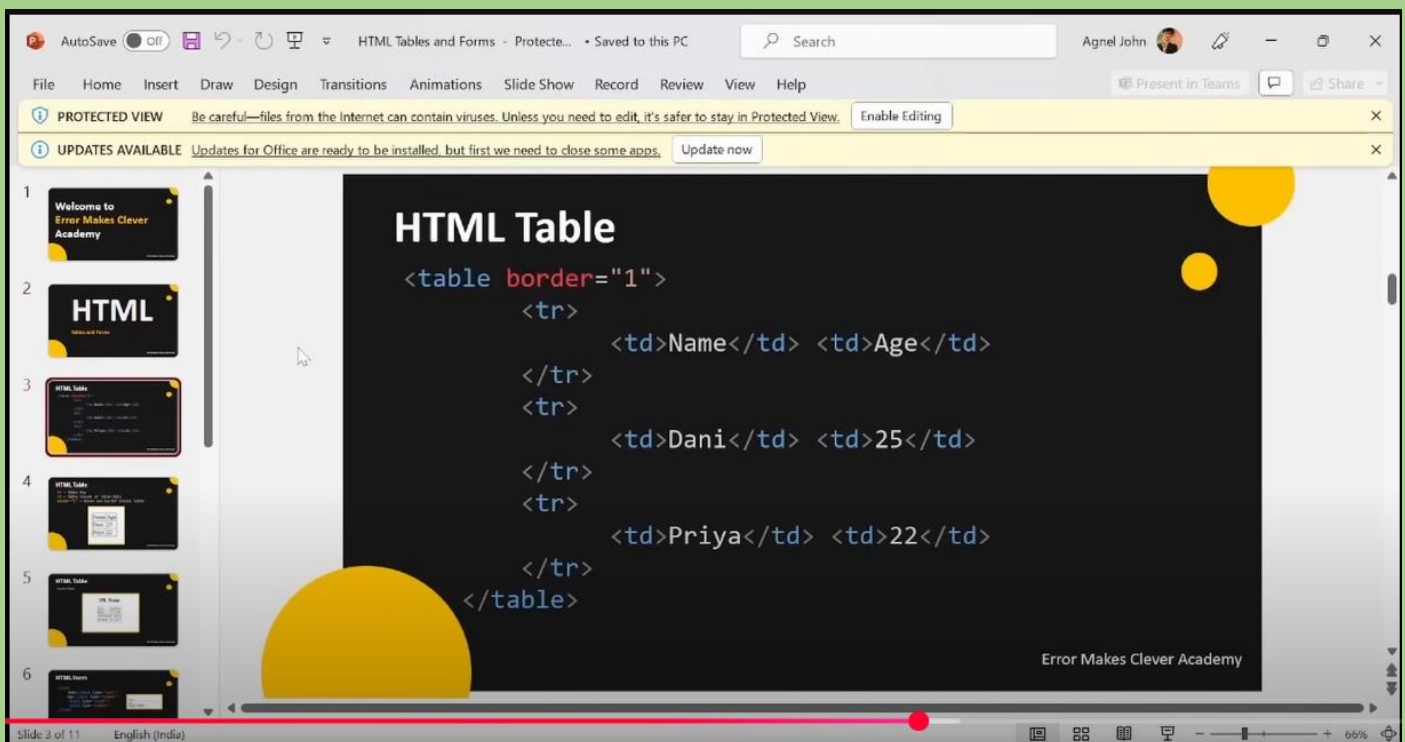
AutoSave Off HTML Tables and Forms - Protecte... • Saved to this PC Search Agnel John

File Home Insert Draw Design Transitions Animations Slide Show Record Review View Help Present in Teams Share

PROTECTED VIEW Be careful—files from the Internet can contain viruses. Unless you need to edit, it's safer to stay in Protected View. Enable Editing

UPDATES AVAILABLE Updates for Office are ready to be installed, but first we need to close some apps. Update now

1 Welcome to Error Makes Clever Academy

2 HTML Tables and Forms

3 HTML Table

4 HTML Table

5 HTML Table

6 HTML Form

HTML Table

<table border="1">
<tr>
<td>Name</td> <td>Age</td>
</tr>
<tr>
<td>Dani</td> <td>25</td>
</tr>
<tr>
<td>Priya</td> <td>22</td>
</tr>
</table>

Error Makes Clever Academy

Slide 3 of 11 English (India) 66%